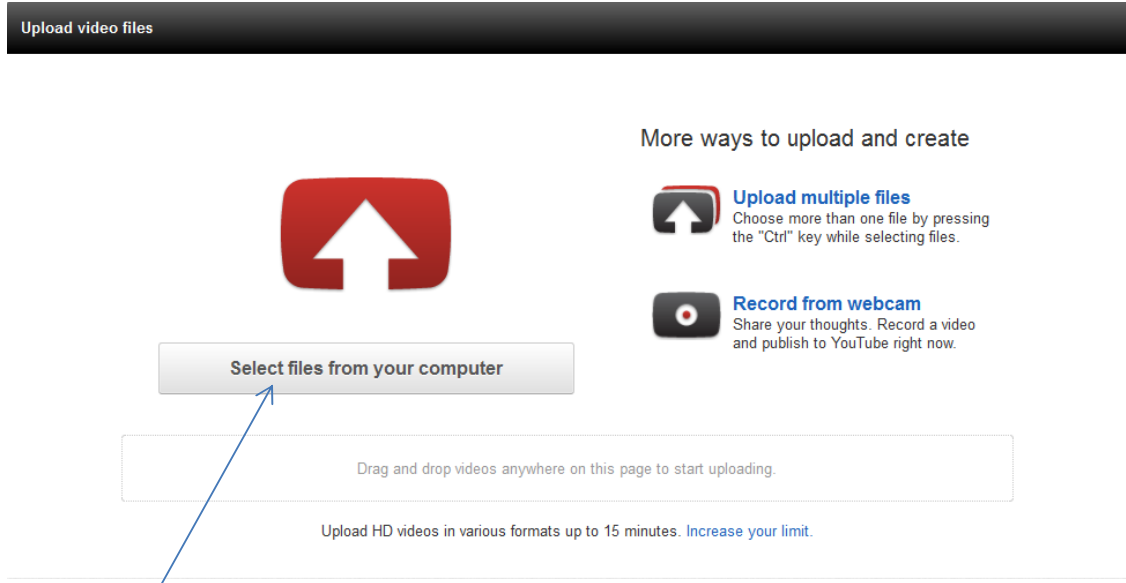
Upload video files

More ways to upload and create

Upload multiple files
Choose more than one file by pressing the "Ctrl" key while selecting files.

Record from webcam
Share your thoughts. Record a video and publish to YouTube right now.

Select files from your computer

Drag and drop videos anywhere on this page to start uploading.

Upload HD videos in various formats up to 15 minutes. Increase your limit.